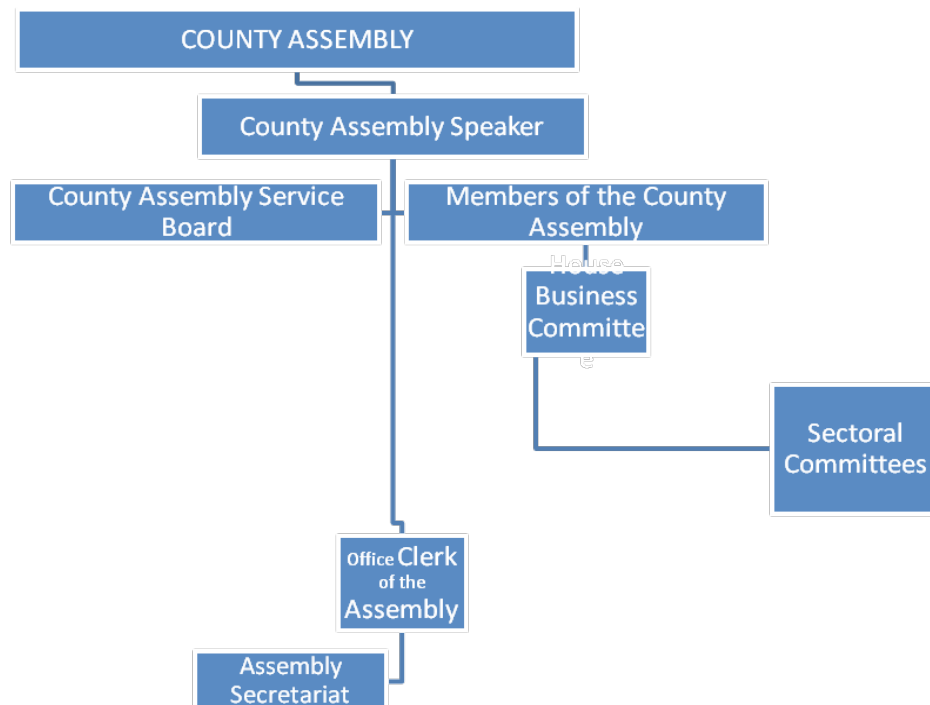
COUNTY ASSEMBLY

County Assembly Speaker

County Assembly Service Board

Members of the County Assembly

House Business Committe e

Sectoral Committees

Office Clerk of the Assembly

Assembly Secretariat